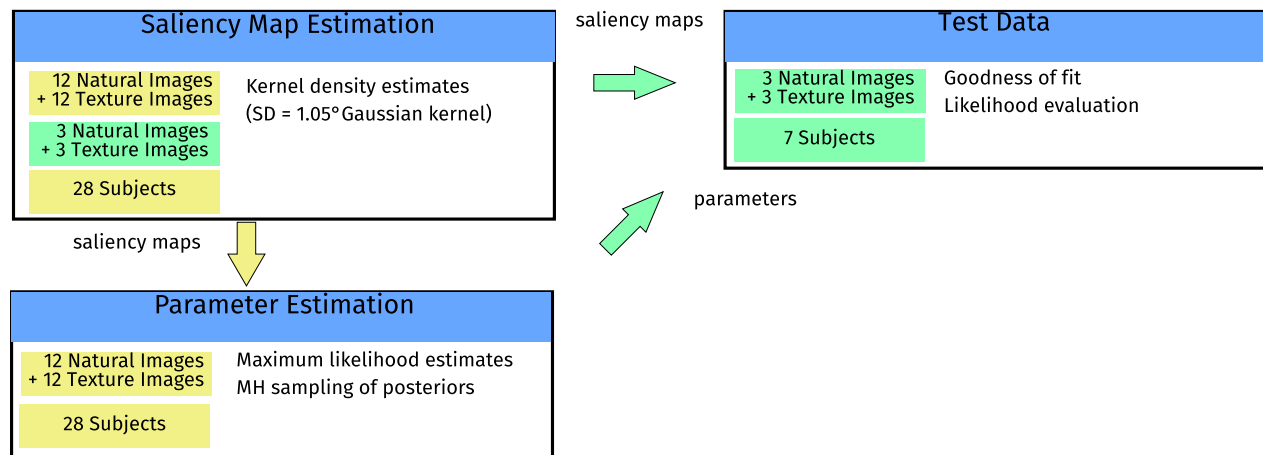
Saliency Map Estimation

12 Natural Images
+ 12 Texture Images

3 Natural Images
+ 3 Texture Images

28 Subjects

Kernel density estimates
(SD = 1.05°Gaussian kernel)

saliency maps

Test Data

3 Natural Images
+ 3 Texture Images

7 Subjects

Goodness of fit
Likelihood evaluation

parameters

saliency maps

Parameter Estimation

12 Natural Images
+ 12 Texture Images

28 Subjects

Maximum likelihood estimates
MH sampling of posteriors